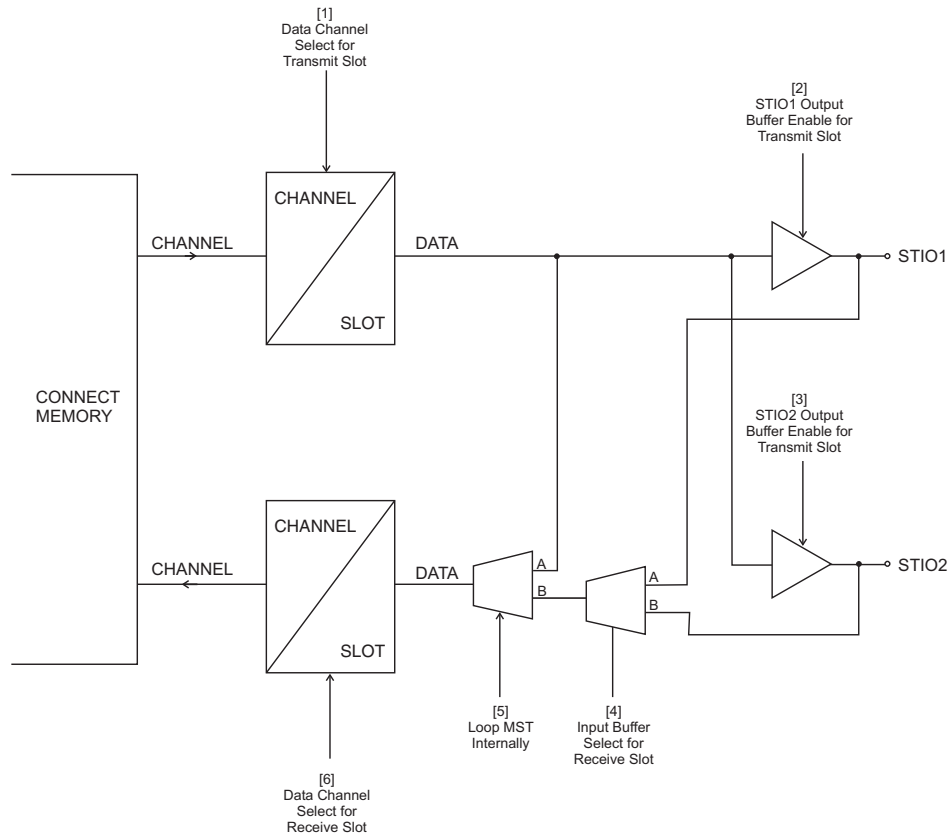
[1]
Data Channel
Select for
Transmit Slot

[2]
STIO1 Output
Buffer Enable for
Transmit Slot

CHANNEL

CHANNEL

DATA

SLOT

STIO1

CONNECT
MEMORY

[3]
STIO2 Output
Buffer Enable for
Transmit Slot

CHANNEL

CHANNEL

DATA

A

B

A

B

STIO2

SLOT

[5]
Loop MST
Internally

[4]
Input Buffer
Select for
Receive Slot

[6]
Data Channel
Select for
Receive Slot